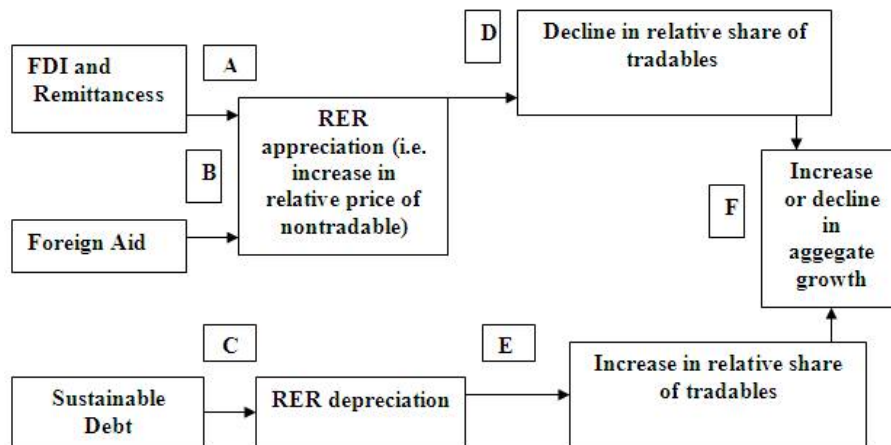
FDI and Remittancess

A

RER appreciation (i.e. increase in relative price of nontradable)

B

Foreign Aid

D

Decline in relative share of tradables

F

Increase or decline in aggegate growth

C

Sustainable Debt

RER depreciation

E

Increase in relative share of tradables